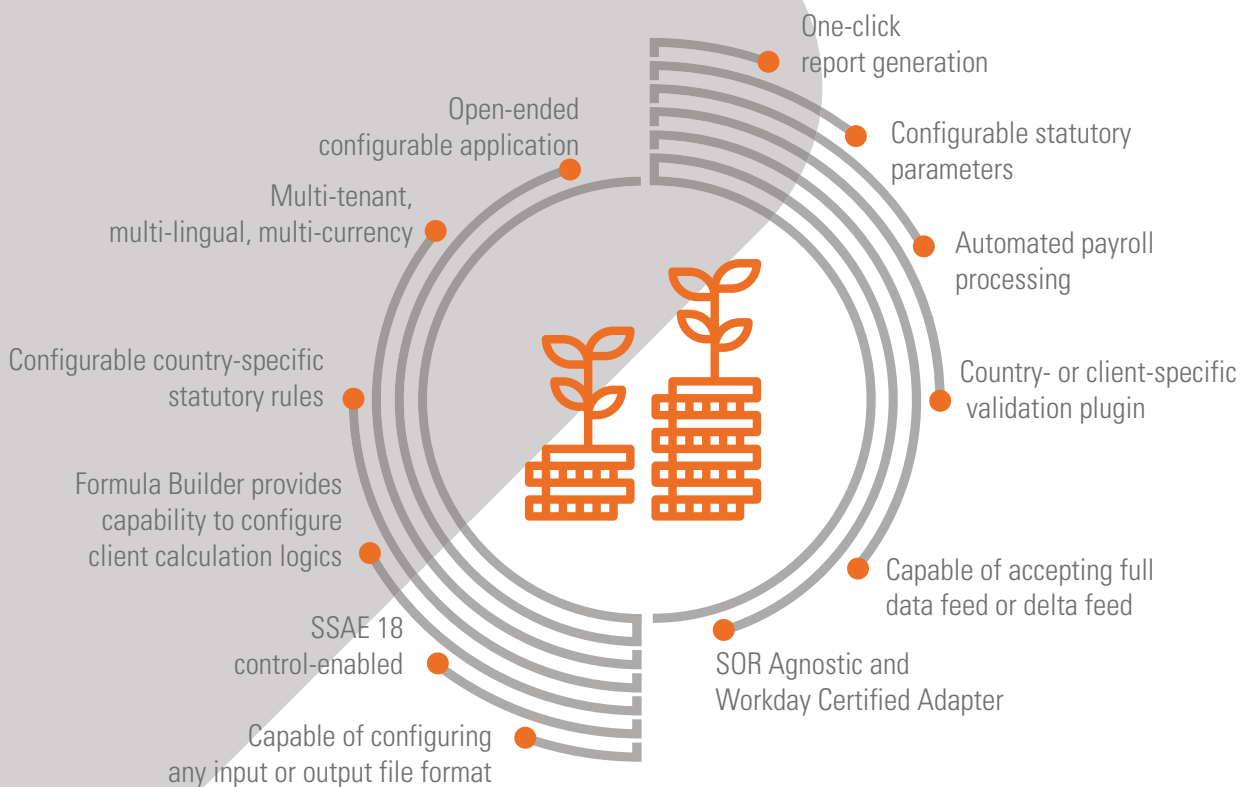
Open-ended configurable application

Multi-tenant, multi-lingual, multi-currency

Configurable country-specific statutory rules

Formula Builder provides capability to configure client calculation logics

SSAE 18 control-enabled

Capable of configuring any input or output file format

One-click report generation

Configurable statutory parameters

Automated payroll processing

Country- or client-specific validation plugin

Capable of accepting full data feed or delta feed

SOR Agnostic and Workday Certified Adapter